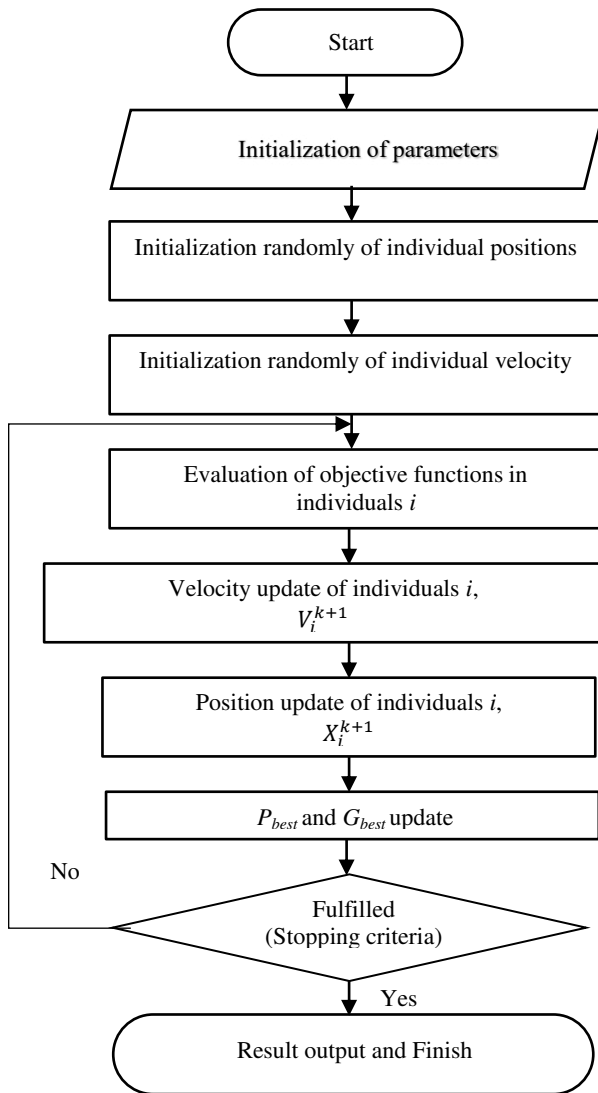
Start

Initialization of parameters

Initialization randomly of individual positions

Initialization randomly of individual velocity

Evaluation of objective functions in individuals $i$

Velocity update of individuals $i$, $V_i^{k+1}$

Position update of individuals $i$, $X_i^{k+1}$

$P_{best}$ and $G_{best}$ update

No

Fulfilled (Stopping criteria)

Yes

Result output and Finish